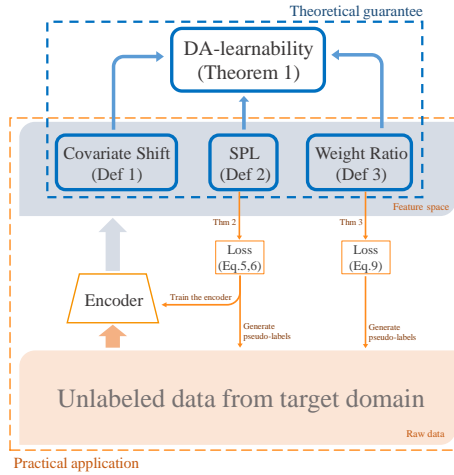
Theoretical guarantee

DA-learnability (Theorem 1)

Covariate Shift (Def 1)

SPL (Def 2)

Weight Ratio (Def 3)

Feature space

Thm 2

Thm 3

Loss (Eq.5,6)

Loss (Eq.9)

Encoder

Train the encoder

Generate pseudo-labels

Generate pseudo-labels

Unlabeled data from target domain

Raw data

Practical application